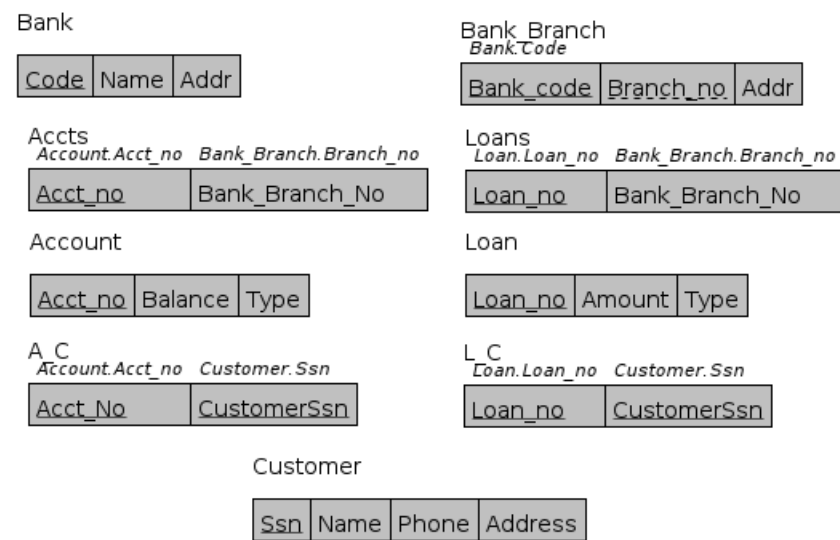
Bank

| Code | Name | Addr |
|---|---|---|

Bank_Branch
Bank.Code

| Bank_code | Branch_no | Addr |
|---|---|---|

Accts
Account.Acct_no Bank_Branch.Branch_no

| Acct_no | Bank_Branch_No |
|---|---|

Loans
Loan.Loan_no Bank_Branch.Branch_no

| Loan_no | Bank_Branch_No |
|---|---|

Account

| Acct_no | Balance | Type |
|---|---|---|

Loan

| Loan_no | Amount | Type |
|---|---|---|

A_C
Account.Acct_no Customer.Ssn

| Acct_No | CustomerSsn |
|---|---|

L_C
Loan.Loan_no Customer.Ssn

| Loan_no | CustomerSsn |
|---|---|

Customer

| Ssn | Name | Phone | Address |
|---|---|---|---|